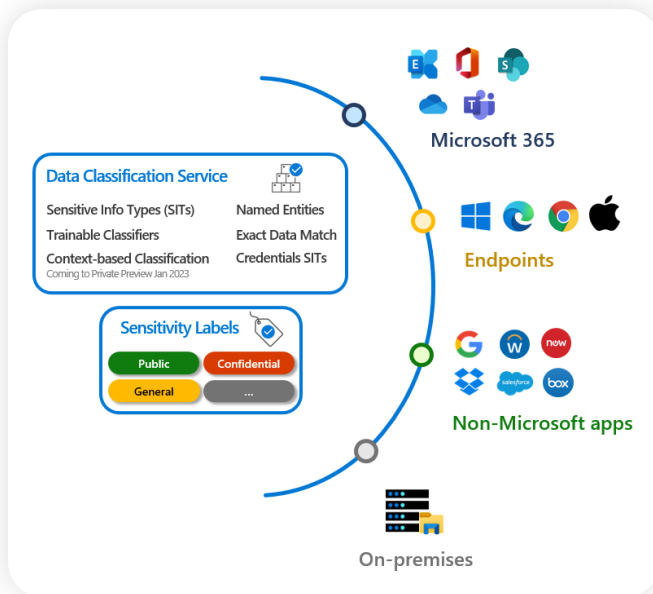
Microsoft 365

Data Classification Service

Sensitive Info Types (SITs)
Trainable Classifiers
Context-based Classification
Coming to Private Preview Jan 2023

Named Entities
Exact Data Match
Credentials SITs

Endpoints

Sensitivity Labels

Public
Confidential
General
...

W
now
salesforce
box

Non-Microsoft apps

On-premises